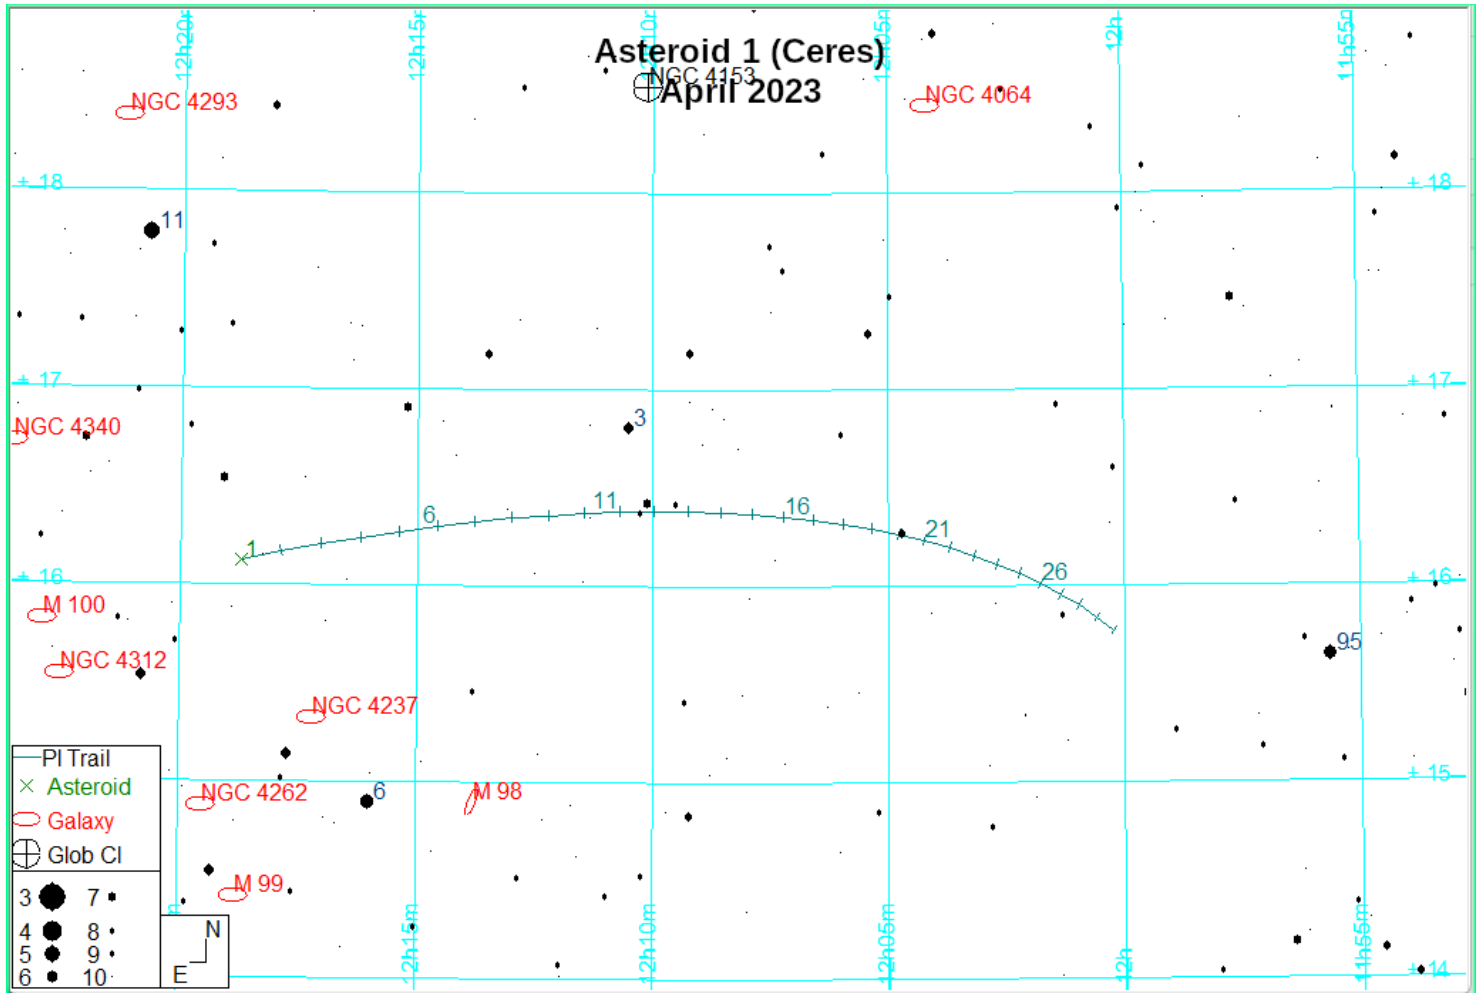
Asteroid 1 (Ceres)
April 2023

12h20m
12h15m
12h10m
12h05m
12h
11h55m

NGC 4153
NGC 4293
NGC 4064

+18
+18
11
+17
+17
NGC 4340
3
6
11
16
21
1
26
+16
+16
M 100
NGC 4312
95
NGC 4237
+15
NGC 4262
6
M 98
M 99

Pl Trail
Asteroid
Galaxy
Glob Cl

3 7
4 8
5 9
6 10

N
E

12h15m
12h10m
12h05m
12h
11h55m
+14